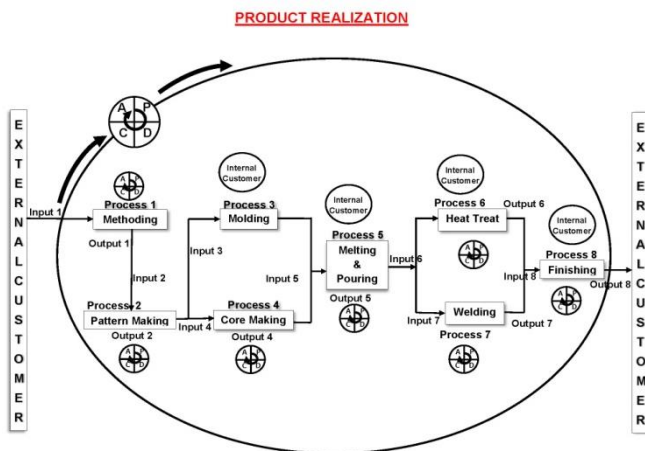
PRODUCT REALIZATION

E X T E R N A L C U S T O M E R

A P C D

Input 1

A P C D
Process 1
Methoding

Output 1

Input 2

Process 2
Pattern Making

Output 2
A P C D

Internal Customer
Process 3
Molding

Input 3

Input 4

Process 4
Core Making

Output 4
A P C D

Input 5

Internal Customer
Process 5
Melting & Pouring

Output 5
A P C D

Input 6

Internal Customer
Process 6
Heat Treat
A P C D

Output 6

Input 7

Welding
Process 7
A P C D

Output 7

Internal Customer
Process 8
Finishing

Input 8

Output 8
A P C D

E X T E R N A L C U S T O M E R